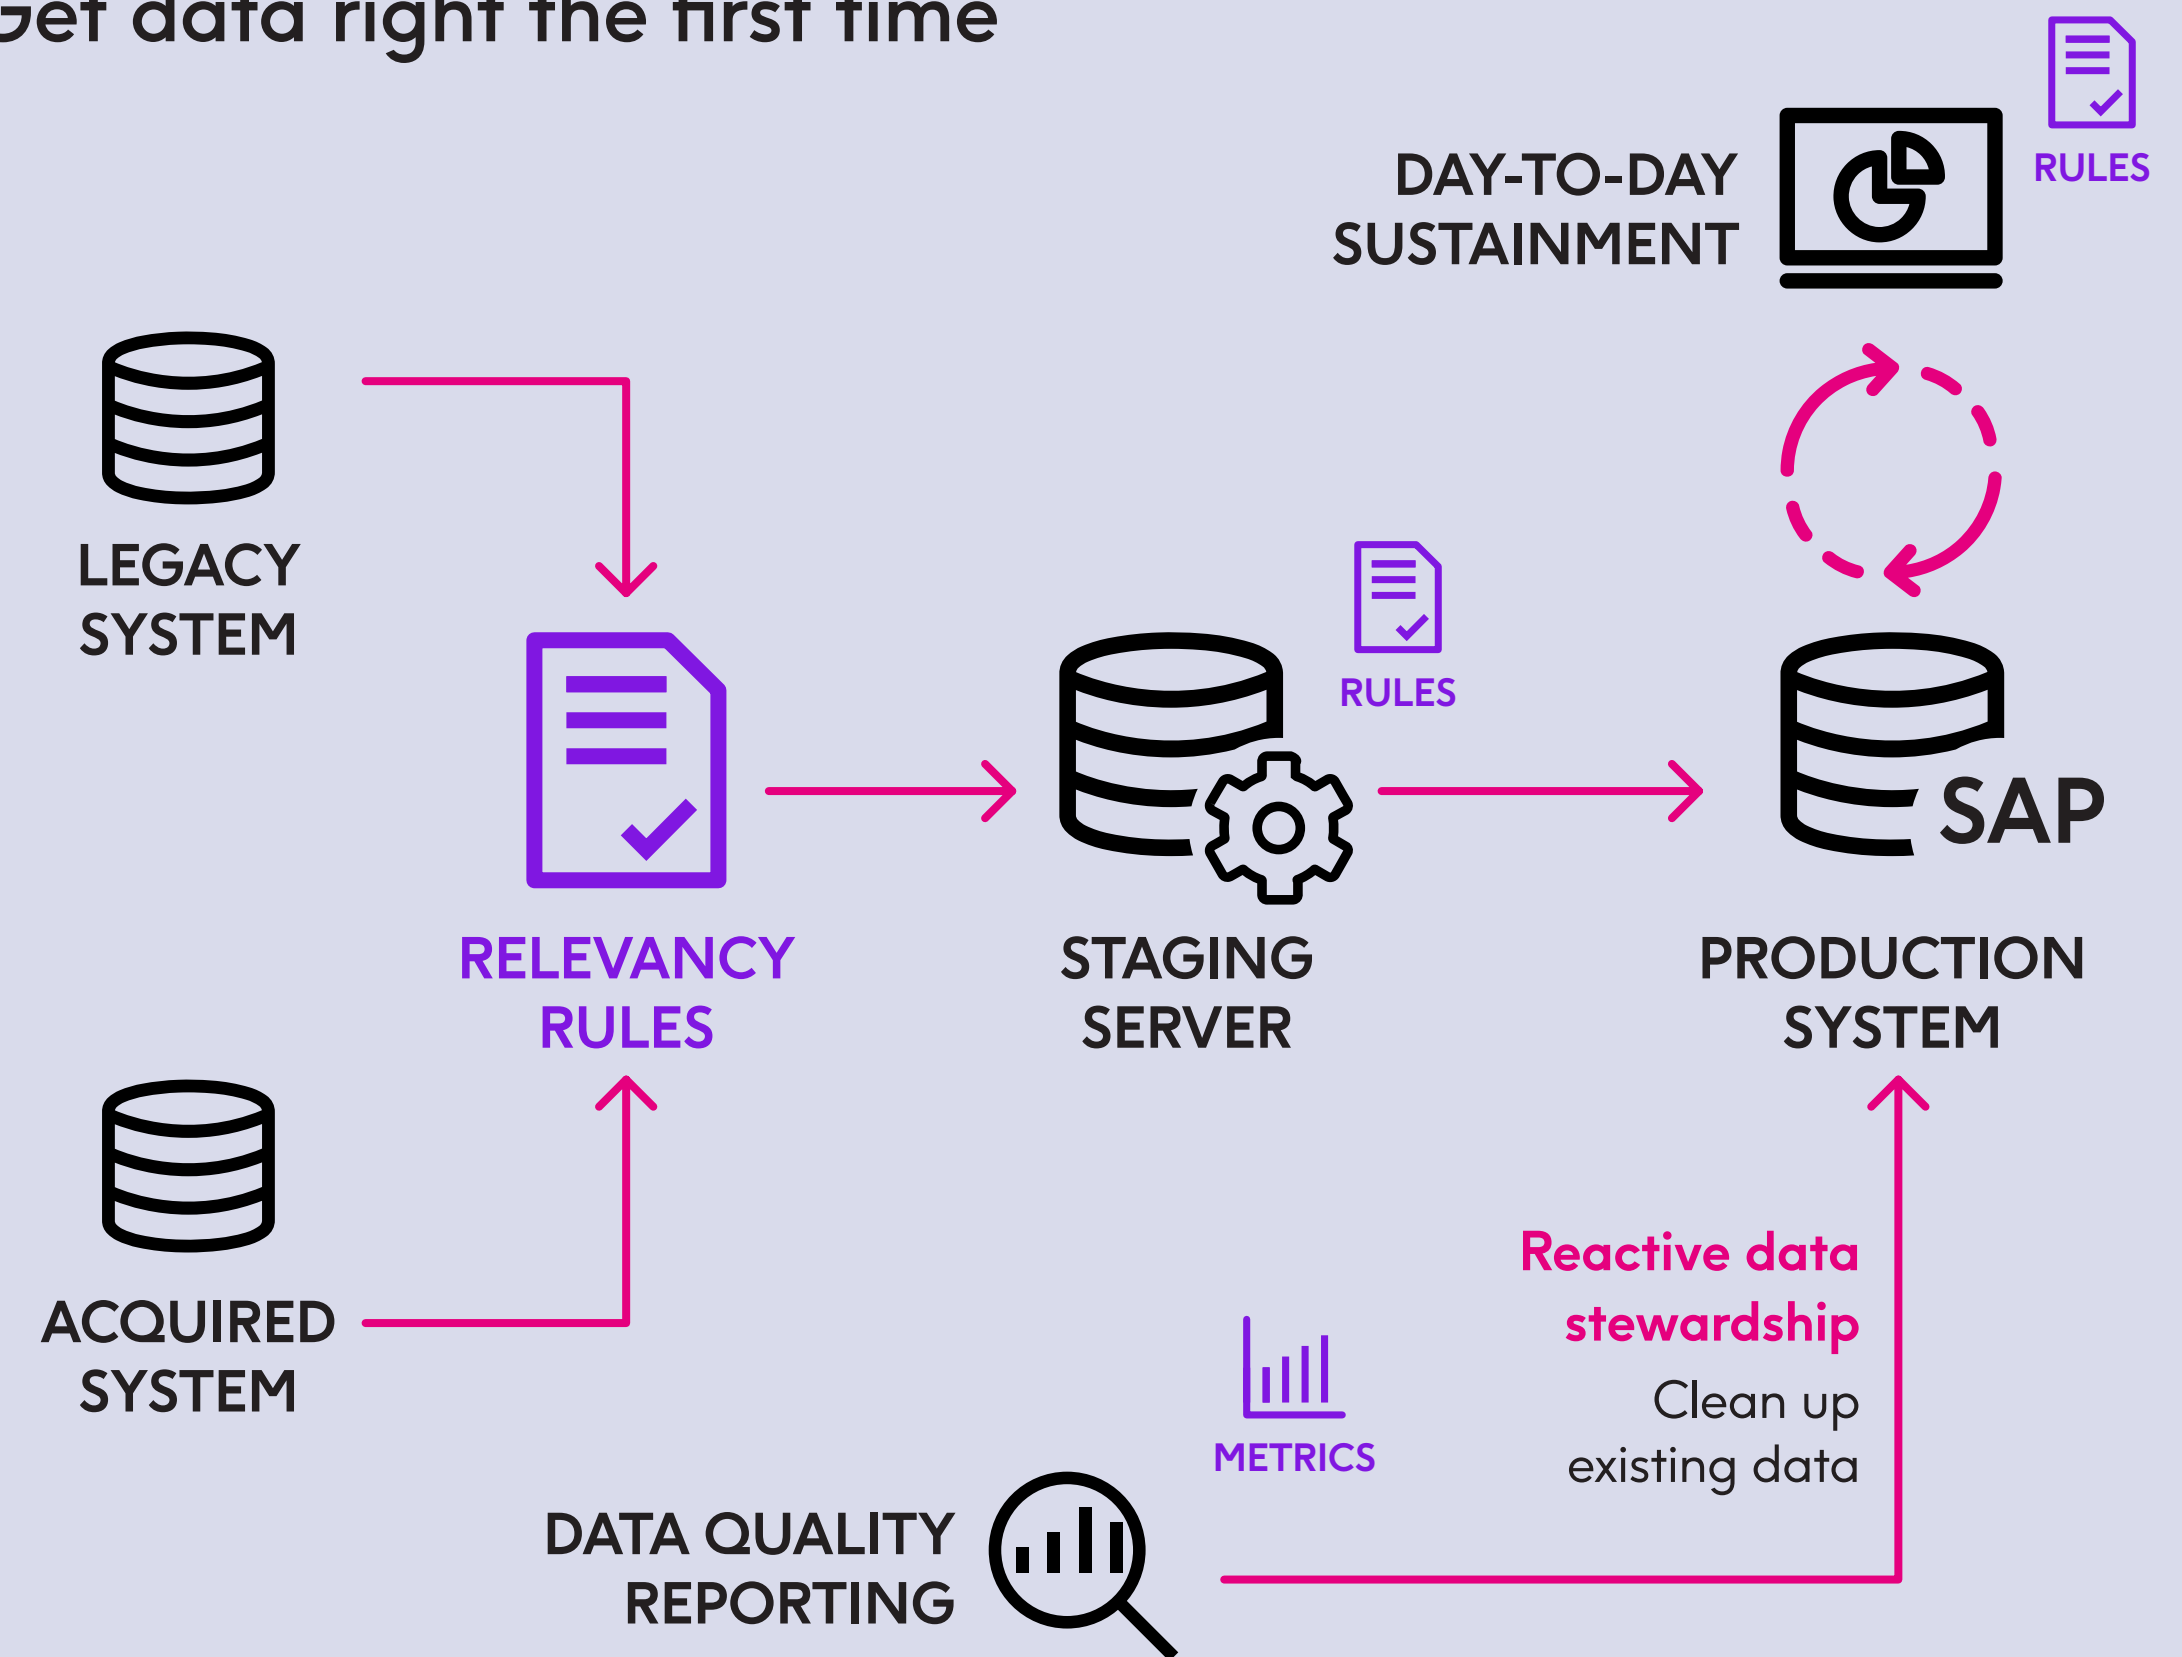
Get data right the first time

DAY-TO-DAY SUSTAINMENT

RULES

LEGACY SYSTEM

RULES

SAP

RELEVANCY RULES

STAGING SERVER

PRODUCTION SYSTEM

ACQUIRED SYSTEM

Reactive data stewardship

Clean up existing data

METRICS

DATA QUALITY REPORTING